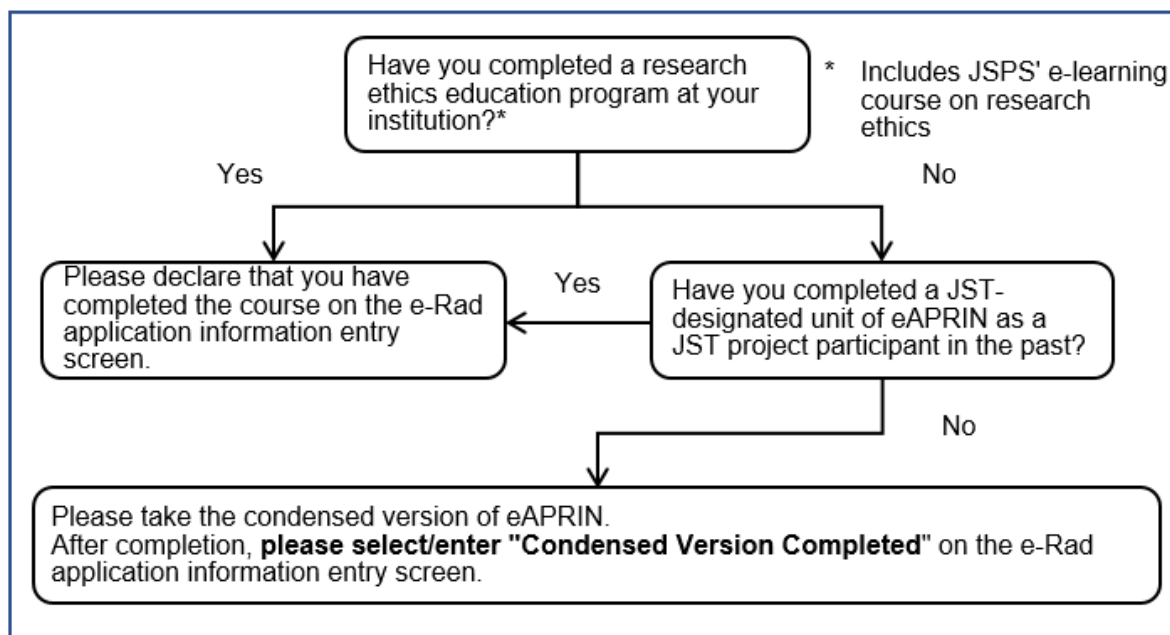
Have you completed a research ethics education program at your institution?*

* Includes JSPS' e-learning course on research ethics

Yes

No

Please declare that you have completed the course on the e-Rad application information entry screen.

Yes

Have you completed a JST-designated unit of eAPRIN as a JST project participant in the past?

No

Please take the condensed version of eAPRIN.
After completion, please select/enter "Condensed Version Completed" on the e-Rad application information entry screen.